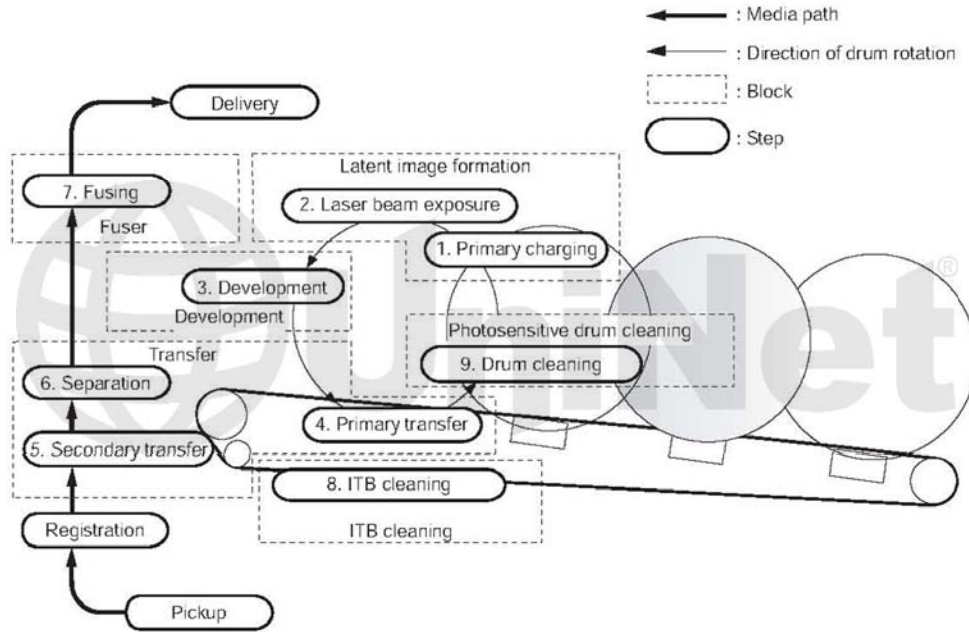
: Media path

: Direction of drum rotation

: Block

: Step

Delivery

7. Fusing

Fuser

Latent image formation

2. Laser beam exposure

1. Primary charging

3. Development

Development

Photosensitive drum cleaning

9. Drum cleaning

Transfer

6. Separation

4. Primary transfer

5. Secondary transfer

8. ITB cleaning

ITB cleaning

Registration

Pickup

UniNet®